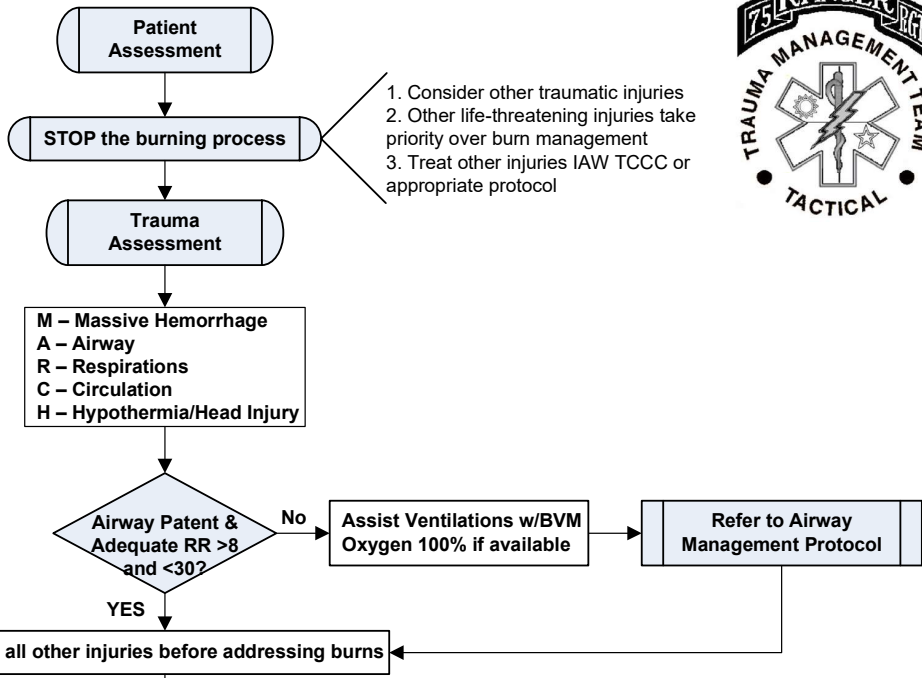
Patient Assessment

STOP the burning process

1. Consider other traumatic injuries
2. Other life-threatening injuries take priority over burn management
3. Treat other injuries IAW TCCC or appropriate protocol

75 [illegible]
TRAUMA MANAGEMENT TEAM
TACTICAL

Trauma Assessment

M – Massive Hemorrhage
A – Airway
R – Respirations
C – Circulation
H – Hypothermia/Head Injury

Airway Patent & Adequate RR >8 and <30?

No

Assist Ventilations w/BVM
Oxygen 100% if available

Refer to Airway Management Protocol

YES

all other injuries before addressing burns